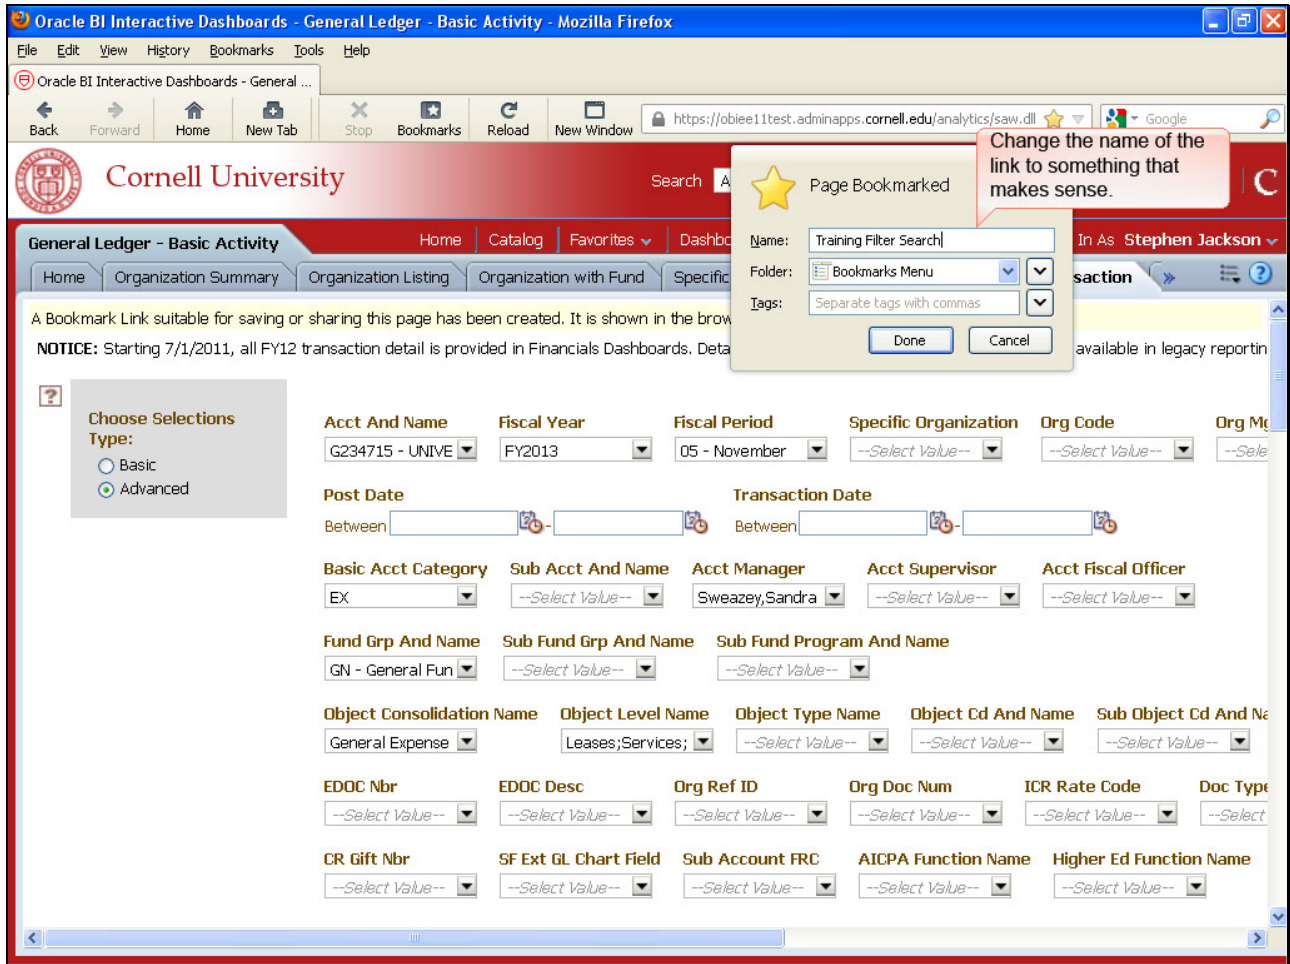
Oracle BI Interactive Dashboards - General Ledger - Basic Activity - Mozilla Firefox

File Edit View History Bookmarks Tools Help

Oracle BI Interactive Dashboards - General ...

Back Forward Home New Tab Stop Bookmarks Reload New Window

https://obiee11test.adminapps.cornell.edu/analytics/saw.dll

Google

Cornell University

Search

Page Bookmarked

Change the name of the link to something that makes sense.

Name: Training Filter Search

Folder: Bookmarks Menu

Tags: Separate tags with commas

Done Cancel

General Ledger - Basic Activity

Home Catalog Favorites Dashbo

In As Stephen Jackson

Home Organization Summary Organization Listing Organization with Fund Specific saction »

A Bookmark Link suitable for saving or sharing this page has been created. It is shown in the brow

NOTICE: Starting 7/1/2011, all FY12 transaction detail is provided in Financials Dashboards. Deta available in legacy reportin

Choose Selections Type:
Basic
Advanced

Acct And Name
G234715 - UNIVE

Fiscal Year
FY2013

Fiscal Period
05 - November

Specific Organization
--Select Value--

Org Code
--Select Value--

Org Mg
--Sele

Post Date
Between

Transaction Date
Between

Basic Acct Category
EX

Sub Acct And Name
--Select Value--

Acct Manager
Sweazey,Sandra

Acct Supervisor
--Select Value--

Acct Fiscal Officer
--Select Value--

Fund Grp And Name
GN - General Fun

Sub Fund Grp And Name
--Select Value--

Sub Fund Program And Name
--Select Value--

Object Consolidation Name
General Expense

Object Level Name
Leases;Services;

Object Type Name
--Select Value--

Object Cd And Name
--Select Value--

Sub Object Cd And Na
--Select Value--

EDOC Nbr
--Select Value--

EDOC Desc
--Select Value--

Org Ref ID
--Select Value--

Org Doc Num
--Select Value--

ICR Rate Code
--Select Value--

Doc Type
--Select

CR Gift Nbr
--Select Value--

SF Ext GL Chart Field
--Select Value--

Sub Account FRC
--Select Value--

AICPA Function Name
--Select Value--

Higher Ed Function Name
--Select Value--